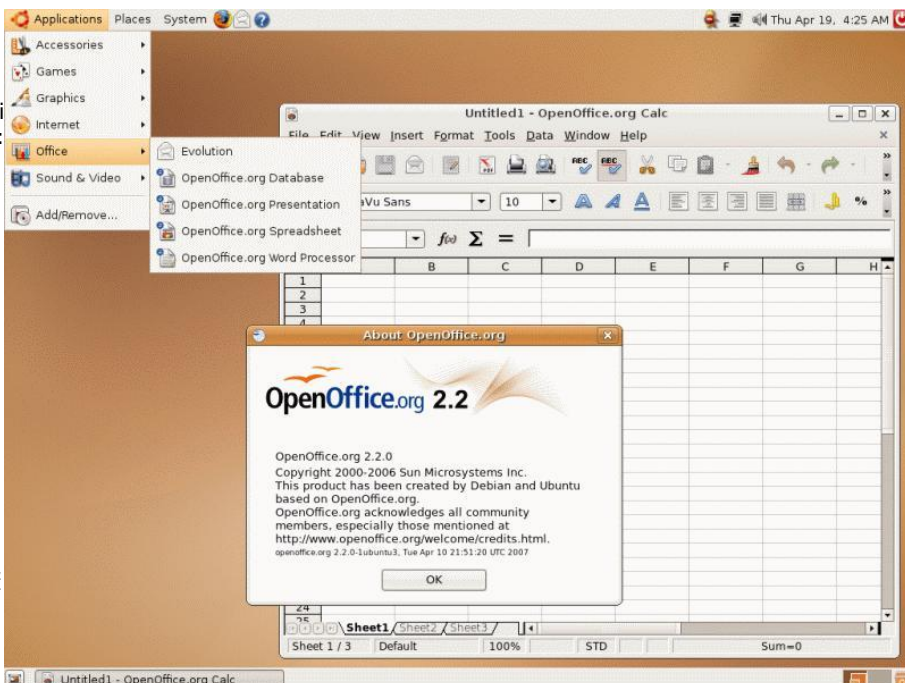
Applications Places System

Thu Apr 19, 4:25 AM

Accessories
Games
Graphics
Internet
Office
Sound & Video
Add/Remove...

Evolution
OpenOffice.org Database
OpenOffice.org Presentation
OpenOffice.org Spreadsheet
OpenOffice.org Word Processor

Untitled1 - OpenOffice.org Calc

File Edit View Insert Format Tools Data Window Help

aVu Sans
10

$f(x)$ $\Sigma$ =

B C D E F G H

1
2
3
4

About OpenOffice.org

OpenOffice.org 2.2

OpenOffice.org 2.2.0
Copyright 2000-2006 Sun Microsystems Inc.
This product has been created by Debian and Ubuntu based on OpenOffice.org.
OpenOffice.org acknowledges all community members, especially those mentioned at http://www.openoffice.org/welcome/credits.html.
openoffice.org 2.2.0-1ubuntu3, Tue Apr 10 21:51:20 UTC 2007

OK

24
25

Sheet1 Sheet2 Sheet3

Sheet 1 / 3 Default 100% STD Sum=0

Untitled1 - OpenOffice.org Calc